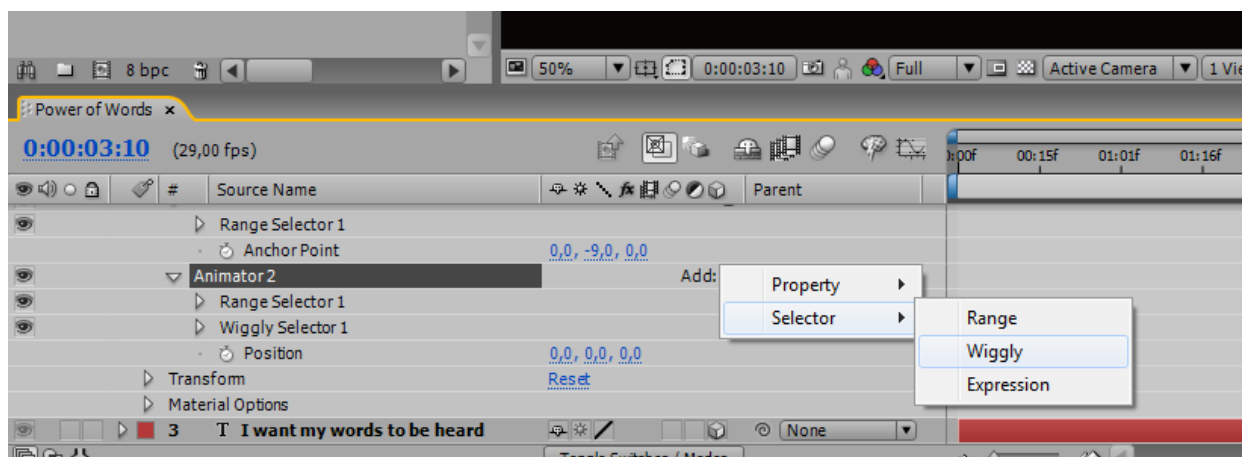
8 bpc

50%

0:00:03:10

Full

Active Camera

1 Vie

Power of Words ×

0:00:03:10 (29,00 fps)

0:00f 00:15f 01:01f 01:16f

# Source Name

Parent

Range Selector 1

Anchor Point 0,0, -9,0, 0,0

Animator 2

Add:

Property

Selector

Range

Wiggly

Expression

Range Selector 1

Wiggly Selector 1

Position 0,0, 0,0, 0,0

Transform Reset

Material Options

3 T I want my words to be heard

None

Toggle Switches / Modes